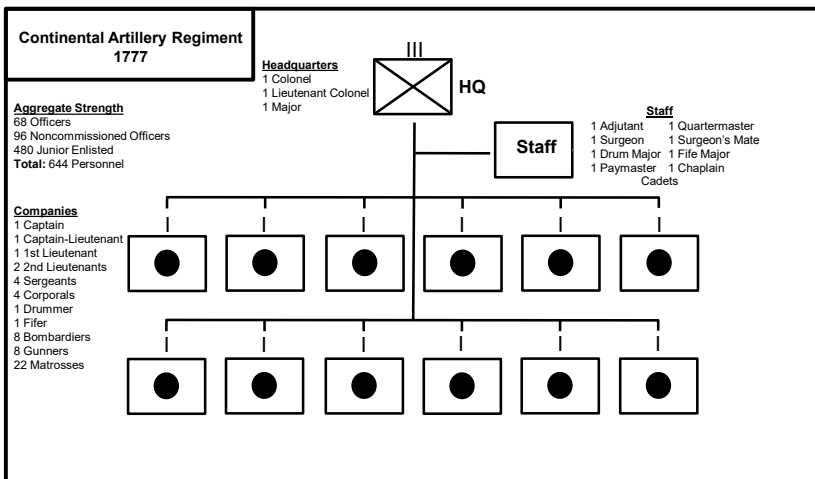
Continental Artillery Regiment
1777

Headquarters
1 Colonel
1 Lieutenant Colonel
1 Major

III

HQ

Aggregate Strength
68 Officers
96 Noncommissioned Officers
480 Junior Enlisted
Total: 644 Personnel

Staff
1 Adjutant 1 Quartermaster
1 Surgeon 1 Surgeon's Mate
1 Drum Major 1 Fife Major
1 Paymaster 1 Chaplain
Cadets

Staff

Companies
1 Captain
1 Captain-Lieutenant
1 1st Lieutenant
2 2nd Lieutenants
4 Sergeants
4 Corporals
1 Drummer
1 Fifer
8 Bombardiers
8 Gunners
22 Matrosses